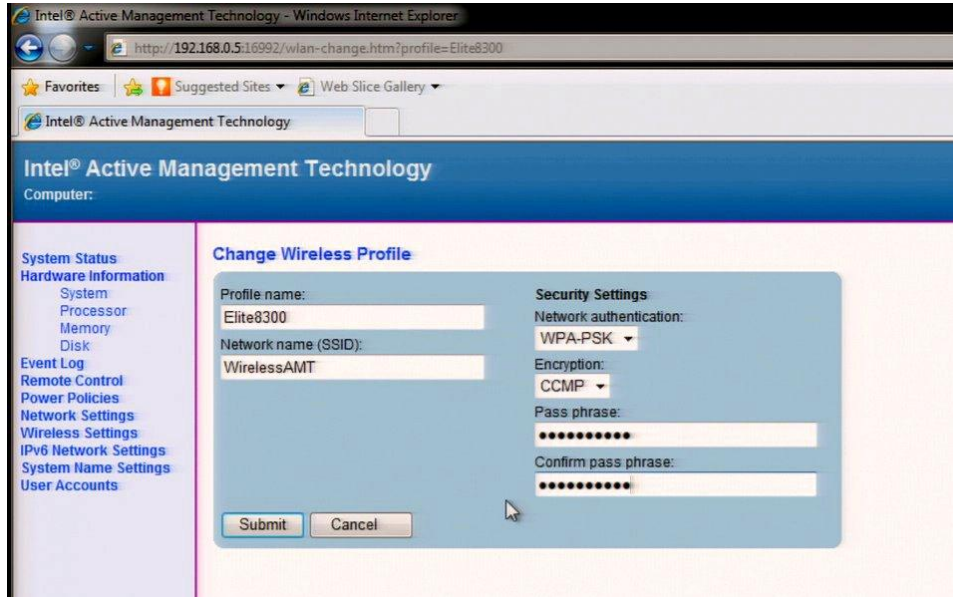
Intel® Active Management Technology - Windows Internet Explorer

http://192.168.0.5:16992/wlan-change.htm?profile=Elite8300

Favorites | Suggested Sites ▾ | Web Slice Gallery ▾

Intel® Active Management Technology

Intel® Active Management Technology
Computer:

System Status
Hardware Information
System
Processor
Memory
Disk
Event Log
Remote Control
Power Policies
Network Settings
Wireless Settings
IPv6 Network Settings
System Name Settings
User Accounts

Change Wireless Profile

Profile name:
Elite8300
Network name (SSID):
WirelessAMT

Security Settings
Network authentication:
WPA-PSK
Encryption:
CCMP
Pass phrase:
•••••••••••
Confirm pass phrase:
•••••••••••

Submit Cancel